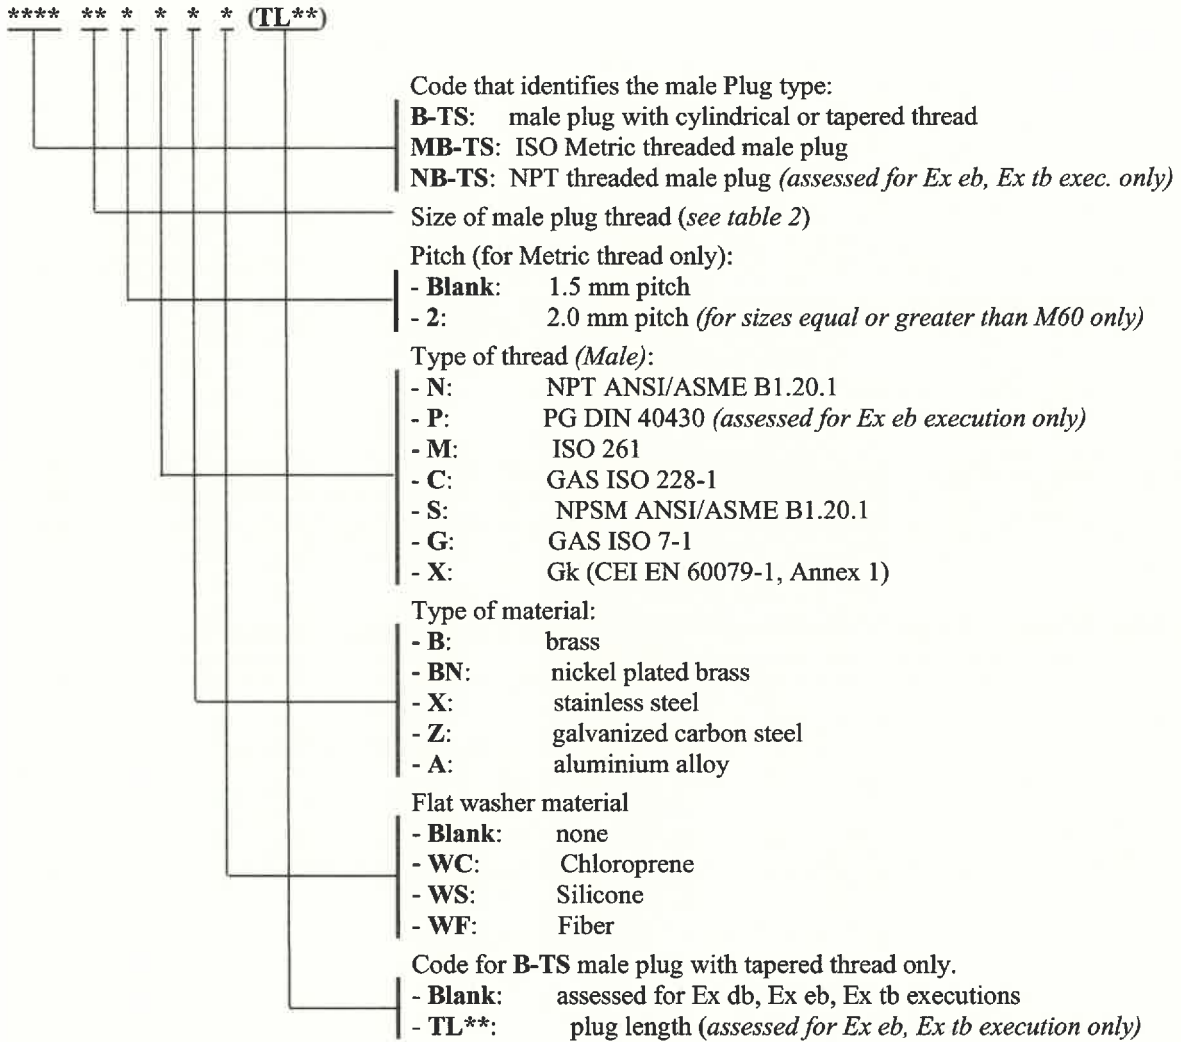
**** ** * * * * (TL**)

Code that identifies the male Plug type:
B-TS: male plug with cylindrical or tapered thread
MB-TS: ISO Metric threaded male plug
NB-TS: NPT threaded male plug (assessed for Ex eb, Ex tb exec. only)

Size of male plug thread (see table 2)

Pitch (for Metric thread only):
- Blank: 1.5 mm pitch
- 2: 2.0 mm pitch (for sizes equal or greater than M60 only)

Type of thread (Male):
- N: NPT ANSI/ASME B1.20.1
- P: PG DIN 40430 (assessed for Ex eb execution only)
- M: ISO 261
- C: GAS ISO 228-1
- S: NPSM ANSI/ASME B1.20.1
- G: GAS ISO 7-1
- X: Gk (CEI EN 60079-1, Annex 1)

Type of material:
- B: brass
- BN: nickel plated brass
- X: stainless steel
- Z: galvanized carbon steel
- A: aluminium alloy

Flat washer material
- Blank: none
- WC: Chloroprene
- WS: Silicone
- WF: Fiber

Code for B-TS male plug with tapered thread only.
- Blank: assessed for Ex db, Ex eb, Ex tb executions
- TL**: plug length (assessed for Ex eb, Ex tb execution only)